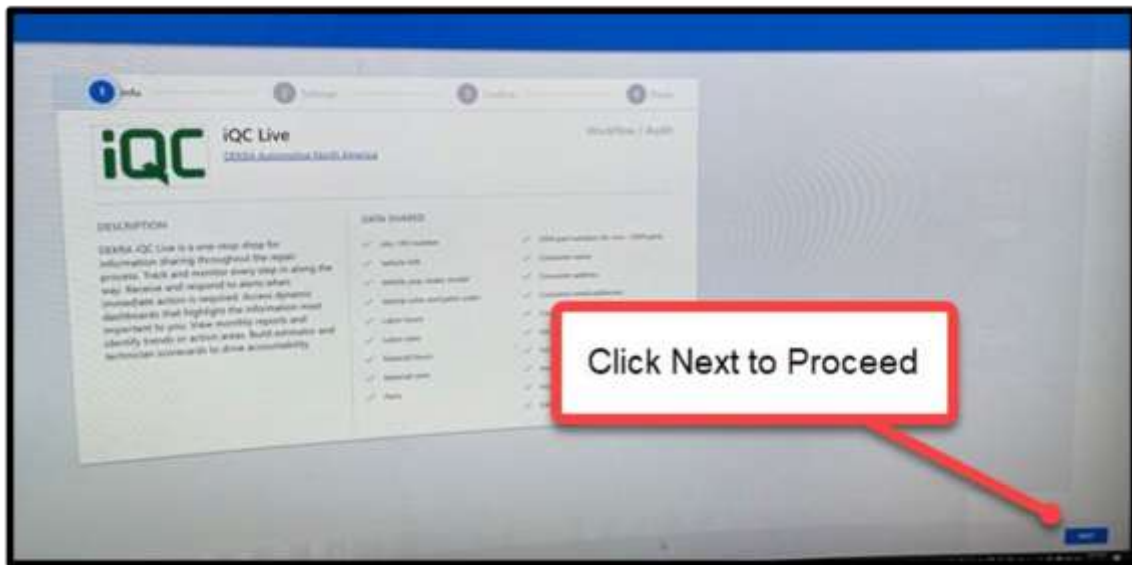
1 Info

iQC

iQC Live

DEKRA Automotive North America

Workflow / Audit

DESCRIPTION

DEKRA iQC Live is a one-stop shop for information sharing throughout the repair process. Track and monitor every step in along the way. Receive and respond to alerts when immediate action is required. Access dynamic dashboards that highlight the information most important to you. View monthly reports and identify trends or action areas. Build estimator and technician scorecards to drive accountability.

DATA SHARED

Click Next to Proceed

NEXT